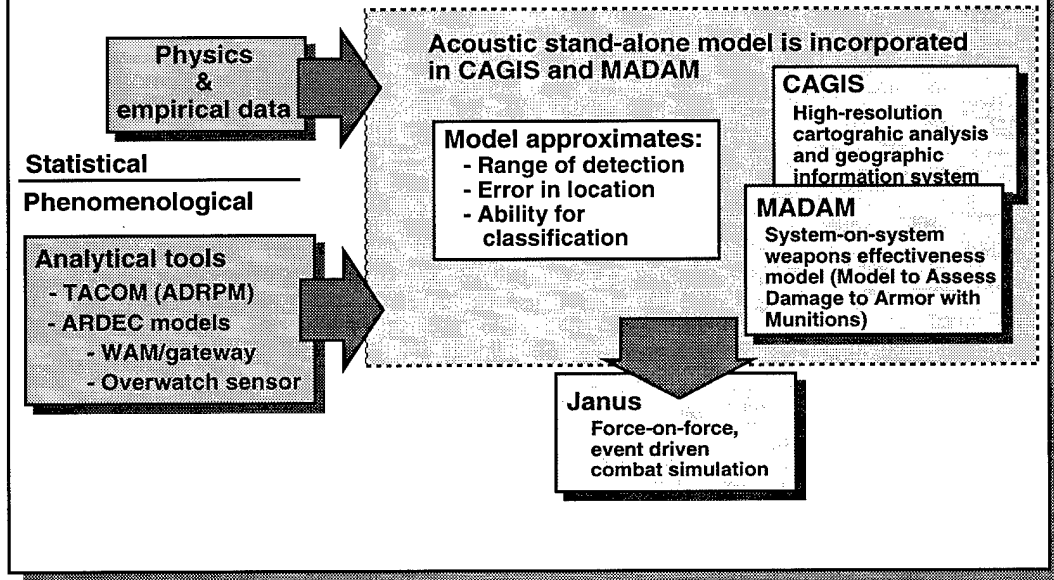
Physics
&
empirical data

Statistical

Phenomenological

Analytical tools
- TACOM (ADRPM)
- ARDEC models
- WAM/gateway
- Overwatch sensor

Acoustic stand-alone model is incorporated in CAGIS and MADAM

Model approximates:
- Range of detection
- Error in location
- Ability for classification

CAGIS
High-resolution cartograhic analysis and geographic information system

MADAM
System-on-system weapons effectiveness model (Model to Assess Damage to Armor with Munitions)

Janus
Force-on-force, event driven combat simulation